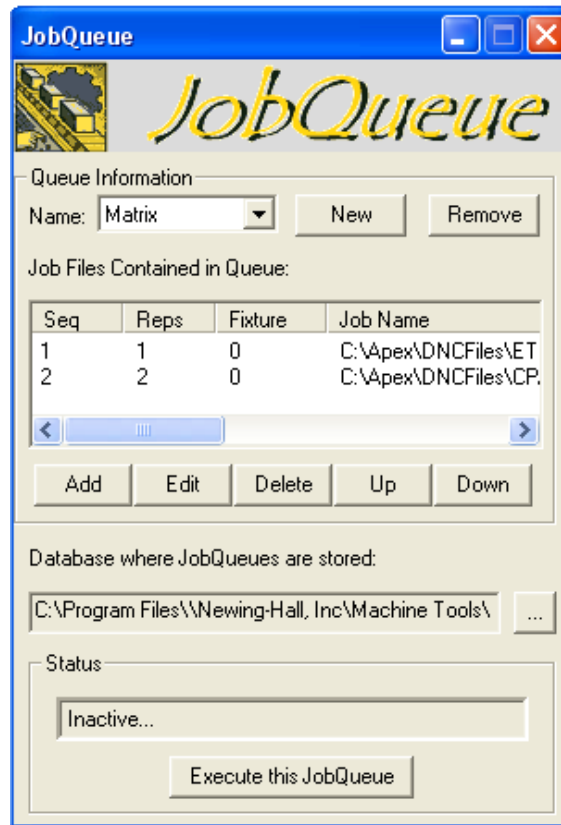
JobQueue

JobQueue

Queue Information

Name: Matrix

New

Remove

Job Files Contained in Queue:

| Seq | Reps | Fixture | Job Name |
|---|---|---|---|
| 1 | 1 | 0 | C:\Apex\DNCFiles\ET |
| 2 | 2 | 0 | C:\Apex\DNCFiles\CP. |

Add

Edit

Delete

Up

Down

Database where JobQueues are stored:

C:\Program Files\\Newing-Hall, Inc\Machine Tools\

...

Status

Inactive...

Execute this JobQueue